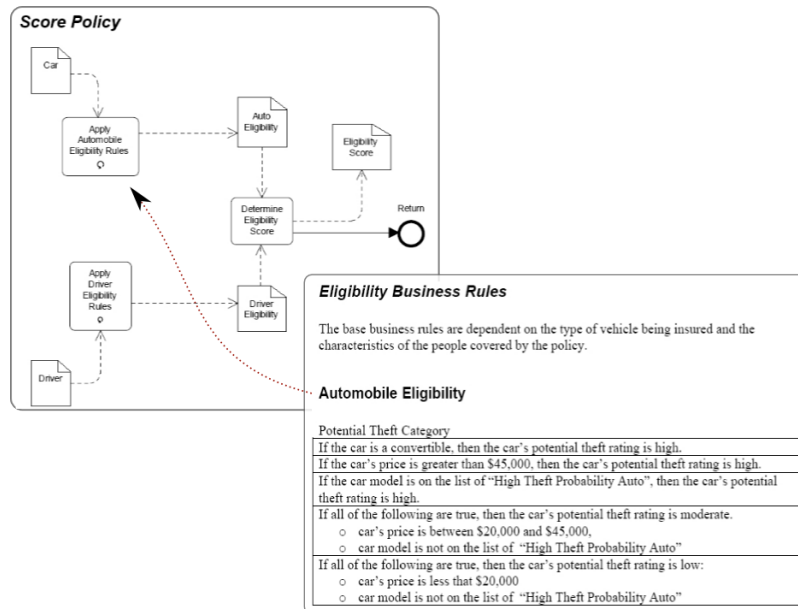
Score Policy

Car

Apply Automobile Eligibility Rules

Auto Eligibility

Eligibility Score

Determine Eligibility Score

Return

Apply Driver Eligibility Rules

Driver Eligibility

Driver

Eligibility Business Rules

The base business rules are dependent on the type of vehicle being insured and the characteristics of the people covered by the policy.

Automobile Eligibility

Potential Theft Category

| |
|---|
| If the car is a convertible, then the car's potential theft rating is high. |
| If the car's price is greater than \$45,000, then the car's potential theft rating is high. |
| If the car model is on the list of "High Theft Probability Auto", then the car's potential theft rating is high. |
| If all of the following are true, then the car's potential theft rating is moderate. ○ car's price is between \$20,000 and \$45,000, ○ car model is not on the list of "High Theft Probability Auto" |
| If all of the following are true, then the car's potential theft rating is low: ○ car's price is less that \$20,000 ○ car model is not on the list of "High Theft Probability Auto" |